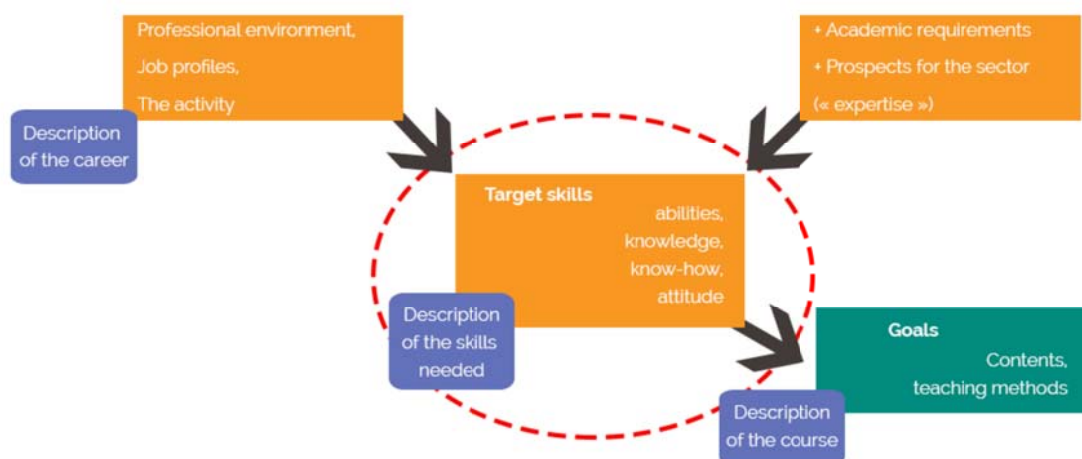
Professional environment,

Job profiles,

The activity

Description of the career

+ Academic requirements

+ Prospects for the sector

(« expertise »)

Target skills

abilities,

knowledge,

know-how,

attitude

Description of the skills needed

Goals

Contents,

teaching methods

Description of the course